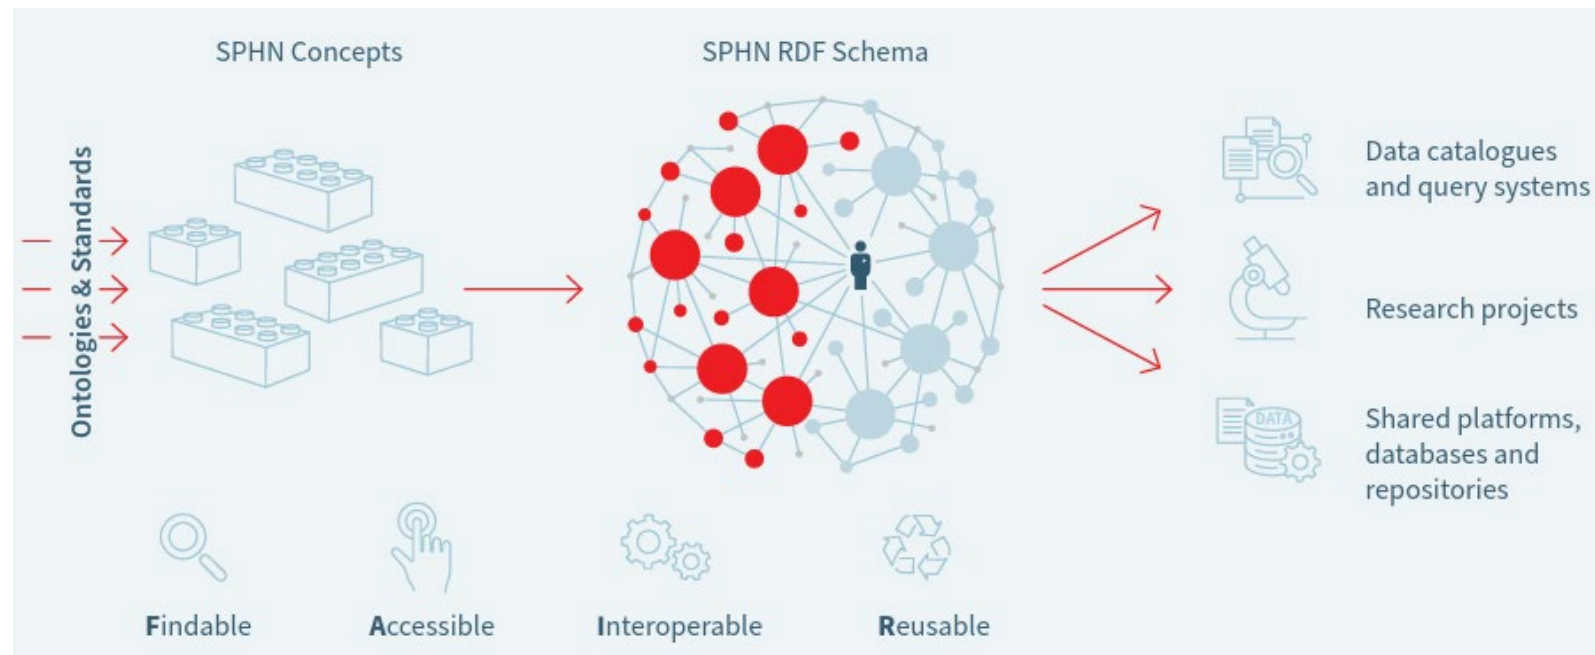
SPHN Concepts

SPHN RDF Schema

Ontologies & Standards

Data catalogues and query systems

Research projects

DATA

Shared platforms, databases and repositories

Findable

Accessible

Interoperable

Reusable